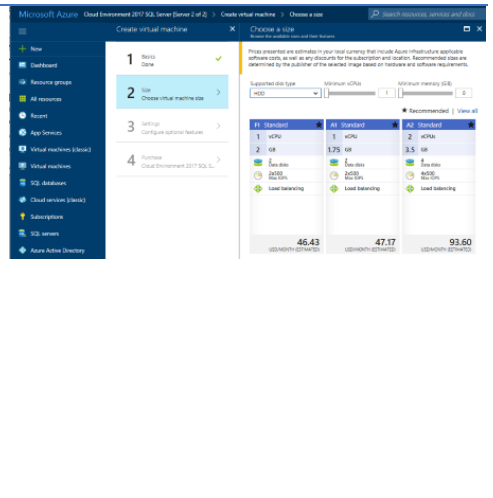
Microsoft Azure Cloud Environment 2017 SQL Server (Server 2 of 2) > Create virtual machine > Choose a size

Search resources, services and docs

New
Dashboard
Resource groups
All resources
Recent
App Services
Virtual machines (classic)
Virtual machines
SQL databases
Cloud services (classic)
Subscriptions
SQL servers
Azure Active Directory

Create virtual machine

1 Basics
Done

2 Size
Choose virtual machine size

3 Settings
Configure optional features

4 Purchase
Cloud Environment 2017 SQL S...

Choose a size
Browse the available sizes and their features

Prices presented are estimates in your local currency that include Azure infrastructure applicable software costs, as well as any discounts for the subscription and location. Recommended sizes are determined by the publisher of the selected image based on hardware and software requirements.

Supported disk type
HDD
Minimum vCPUs
1
Minimum memory (GiB)
0

★ Recommended | View all

| F1 Standard | A1 Standard | A2 Standard |
|---|---|---|
| 1 vCPU | 1 vCPU | 2 vCPUs |
| 2 GB | 1.75 GB | 3.5 GB |
| 2 Data disks | 2 Data disks | 4 Data disks |
| 2x500 Max IOPS | 2x500 Max IOPS | 4x500 Max IOPS |
| Load balancing | Load balancing | Load balancing |
| 46.43 USD/MONTH (ESTIMATED) | 47.17 USD/MONTH (ESTIMATED) | 93.60 USD/MONTH (ESTIMATED) |